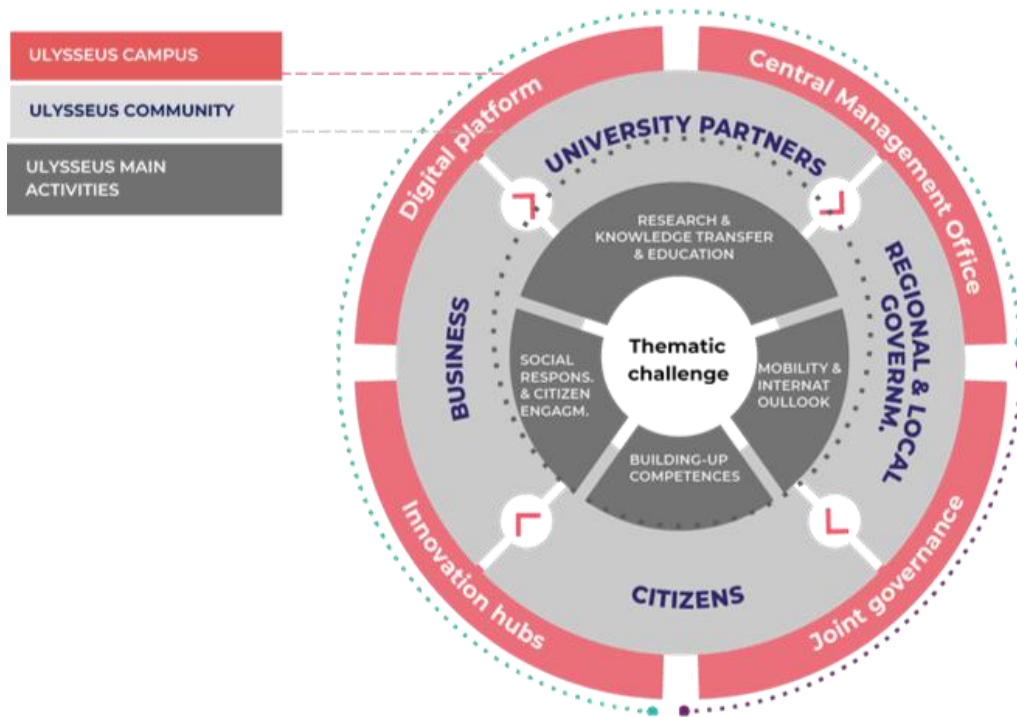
ULYSSEUS CAMPUS
ULYSSEUS COMMUNITY
ULYSSEUS MAIN ACTIVITIES

Digital platform
Central Management Office
UNIVERSITY PARTNERS
RESEARCH & KNOWLEDGE TRANSFER & EDUCATION
BUSINESS
REGIONAL & LOCAL GOVERNM.
SOCIAL RESPONS. & CITIZEN ENGAGM.
Thematic challenge
MOBILITY & INTERNAT OULLOOK
BUILDING-UP COMPETENCES
CITIZENS
Innovation hubs
Joint governance